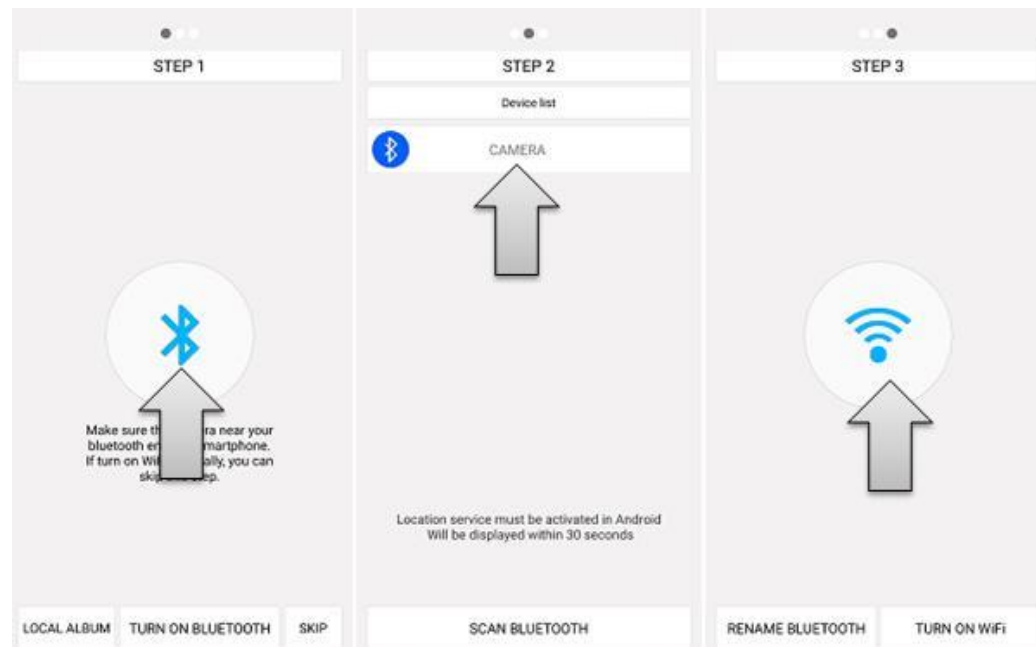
STEP 1

Make sure th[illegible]ra near your bluetooth en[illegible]martphone. If turn on Wi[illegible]ally, you can ski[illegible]ep.

LOCAL ALBUM TURN ON BLUETOOTH SKIP

STEP 2

Device list

CAMERA

Location service must be activated in Android
Will be displayed within 30 seconds

SCAN BLUETOOTH

STEP 3

RENAME BLUETOOTH TURN ON WiFi